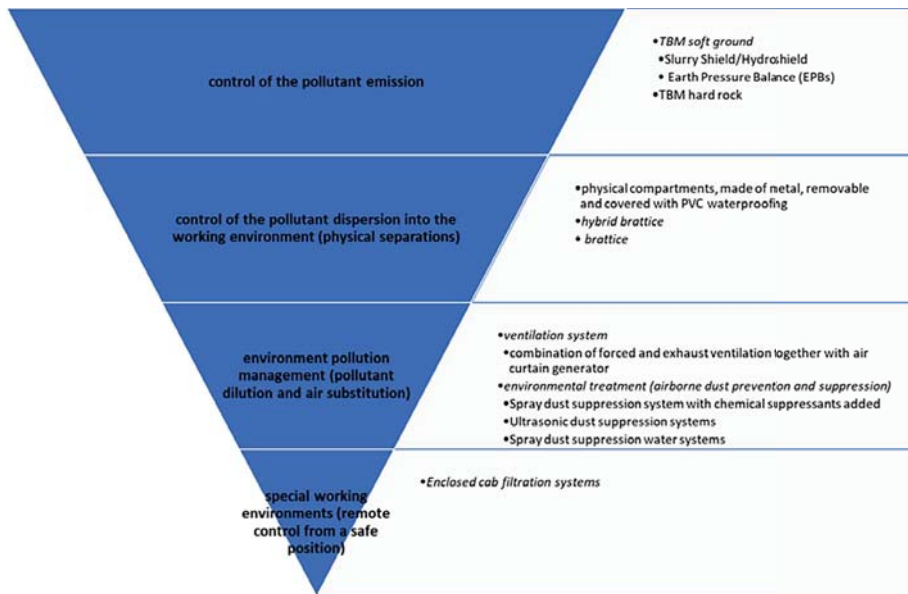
control of the pollutant emission

•TBM soft ground
•Slurry Shield/Hydroshield
•Earth Pressure Balance (EPBs)
•TBM hard rock

control of the pollutant dispersion into the working environment (physical separations)

•physical compartments, made of metal, removable and covered with PVC waterproofing
•hybrid brattice
•brattice

environment pollution management (pollutant dilution and air substitution)

•ventilation system
•combination of forced and exhaust ventilation together with air curtain generator
•environmental treatment (airborne dust preventon and suppression)
•Spray dust suppression system with chemical suppressants added
•Ultrasonic dust suppression systems
•Spray dust suppression water systems

special working environments (remote control from a safe position)

•Enclosed cab filtration systems